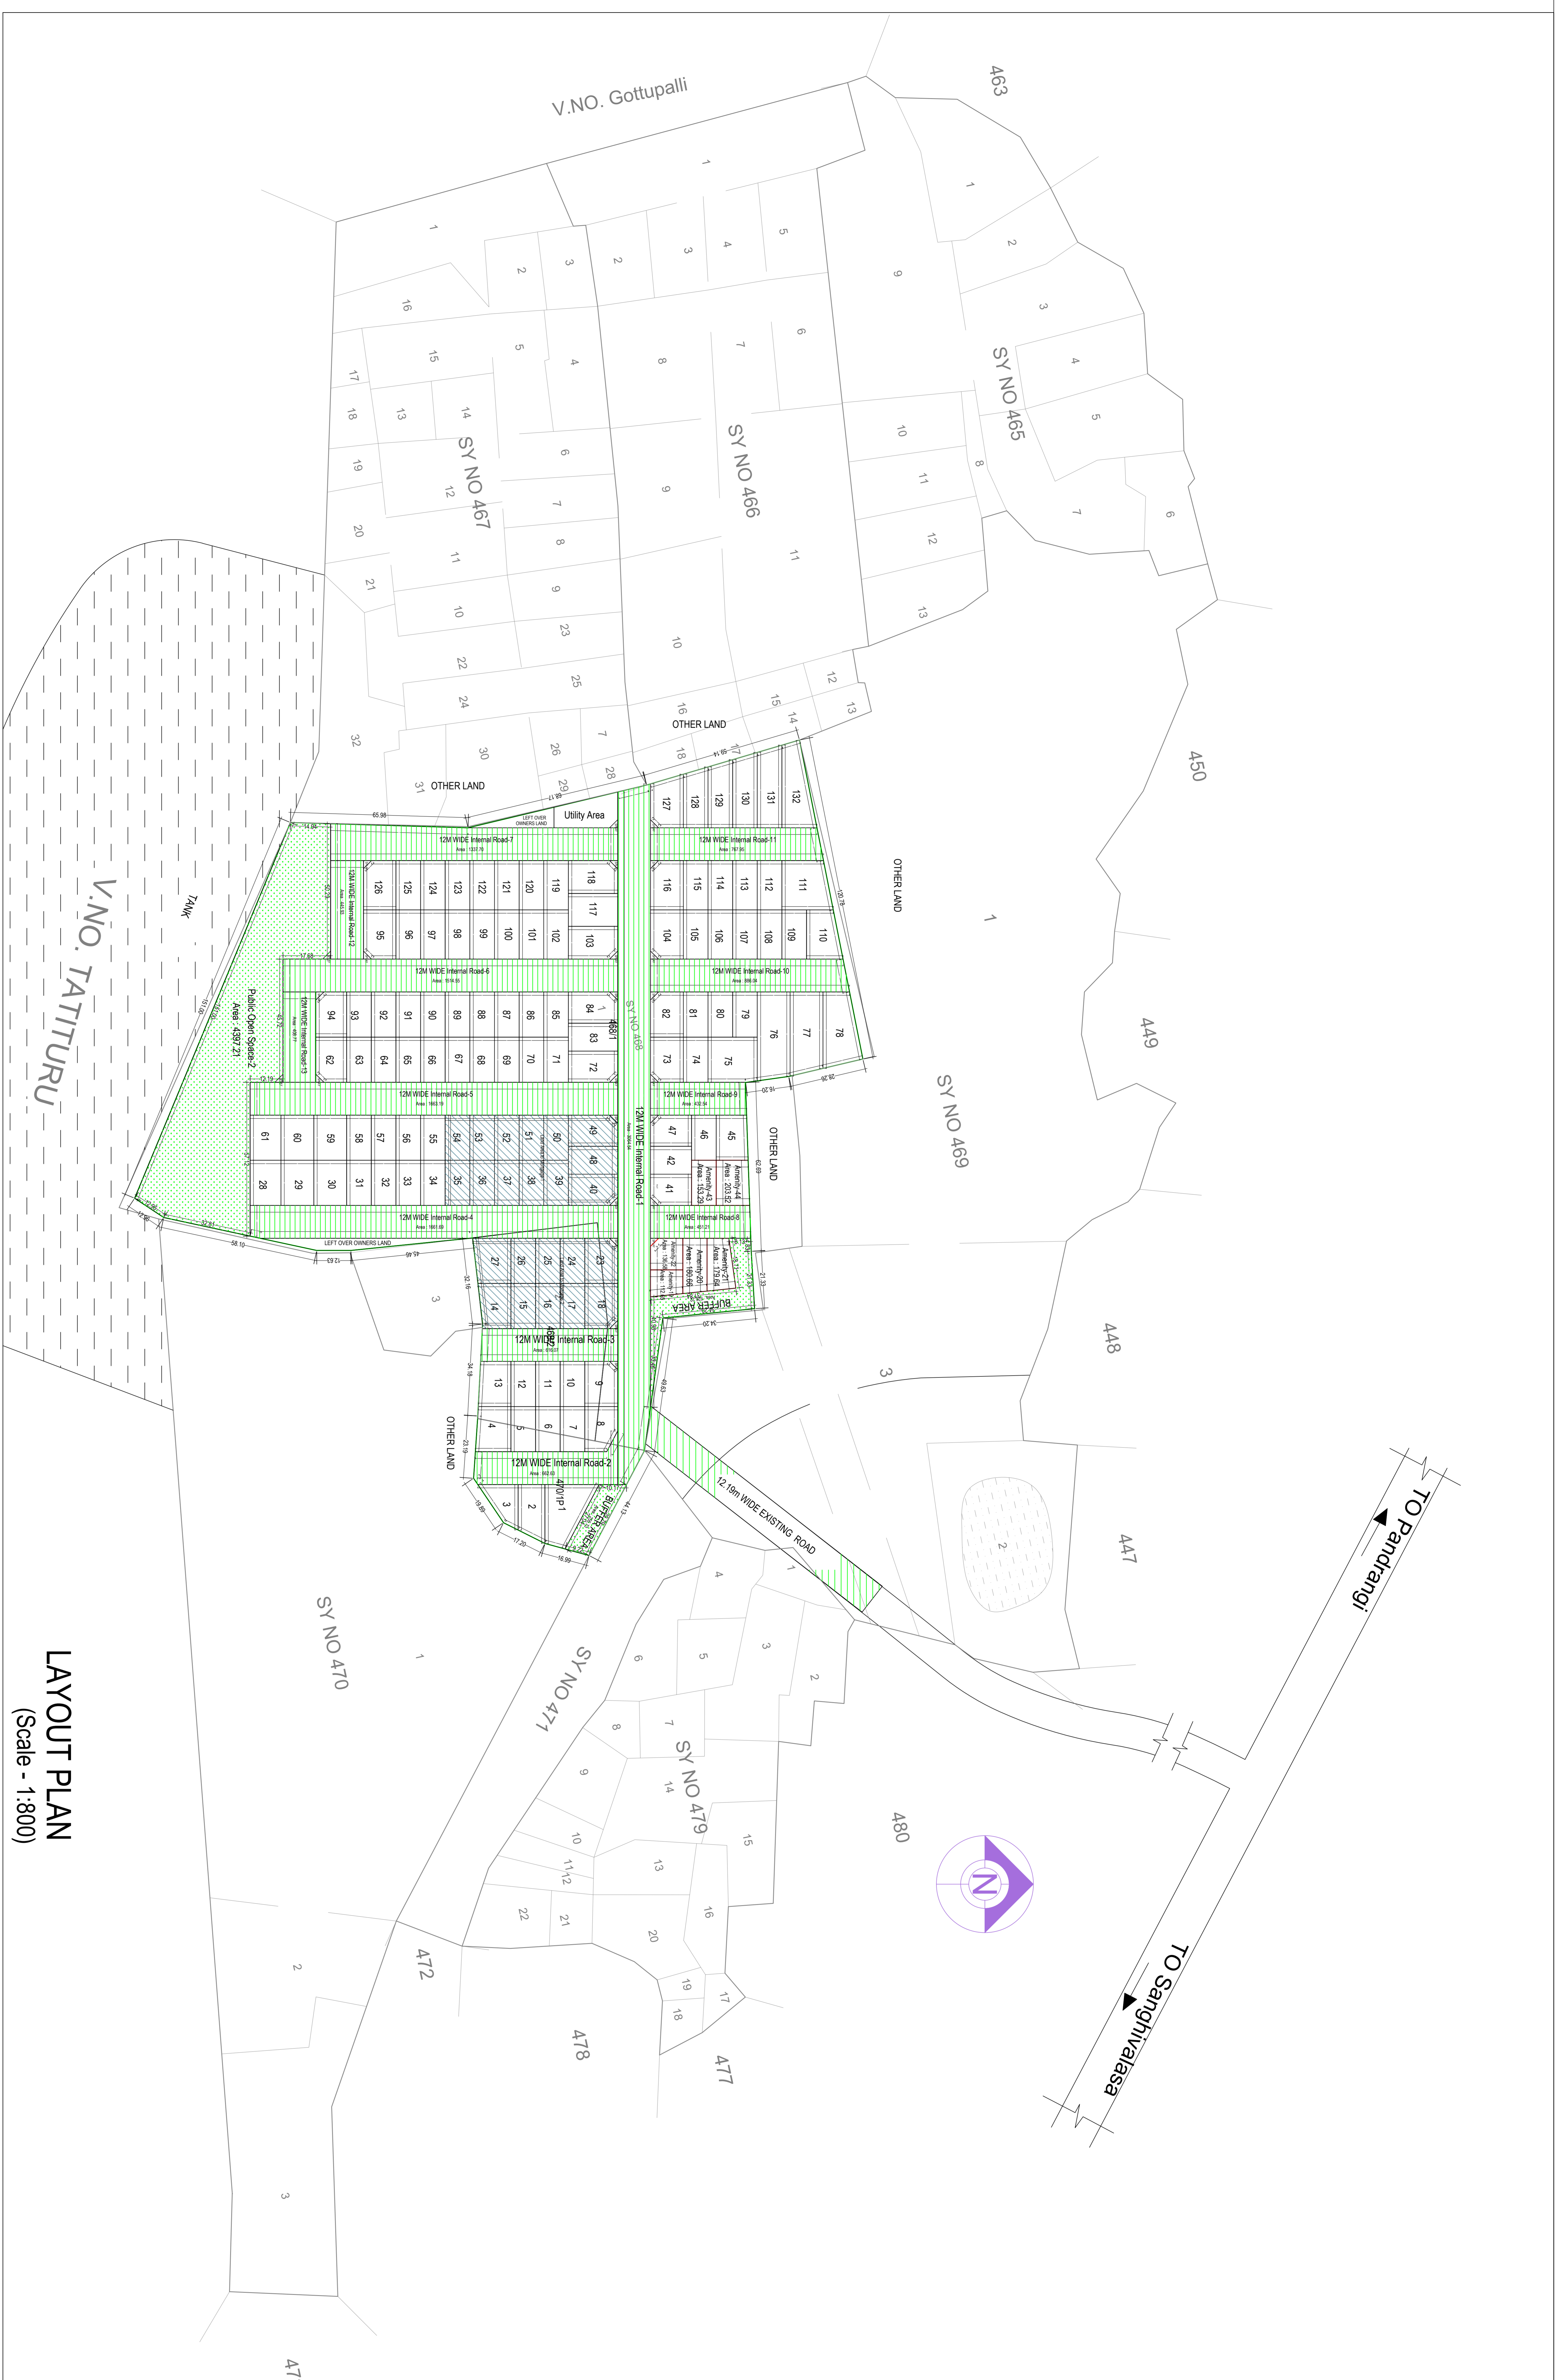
V.NO. Gottupalli

463

SY NO 467

SY NO 466

SY NO 465

OTHER LAND

OTHER LAND

Utility Area

LEFT OVER OWNERS LAND

12M WIDE Internal Road-7

12M WIDE Internal Road-11

12M WIDE Internal Road-12

12M WIDE Internal Road-6

12M WIDE Internal Road-10

12M WIDE Internal Road-13

12M WIDE Internal Road-5

12M WIDE Internal Road-9

12M WIDE Internal Road-1

12M WIDE Internal Road-4

12M WIDE Internal Road-8

12M WIDE Internal Road-3

12M WIDE Internal Road-2

Public Open Space-2
Area : 4397.21

TANK

V.NO. TATITURU

SY NO 468

OTHER LAND

Amenity-44
Area : 203.32

Amenity-43
Area : 153.29

Amenity-21
Area : 179.66

Amenity-20
Area : 190.66

BUFFER AREA

BUFFER AREA

LEFT OVER OWNERS LAND

OTHER LAND

12.19m WIDE EXISTING ROAD

450

449

SY NO 469

448

447

OTHER LAND

TO Pandrangi

TO Sanghivalasa

SY NO 470

SY NO 471

SY NO 479

480

472

478

477

LAYOUT PLAN
(Scale - 1:800)

N